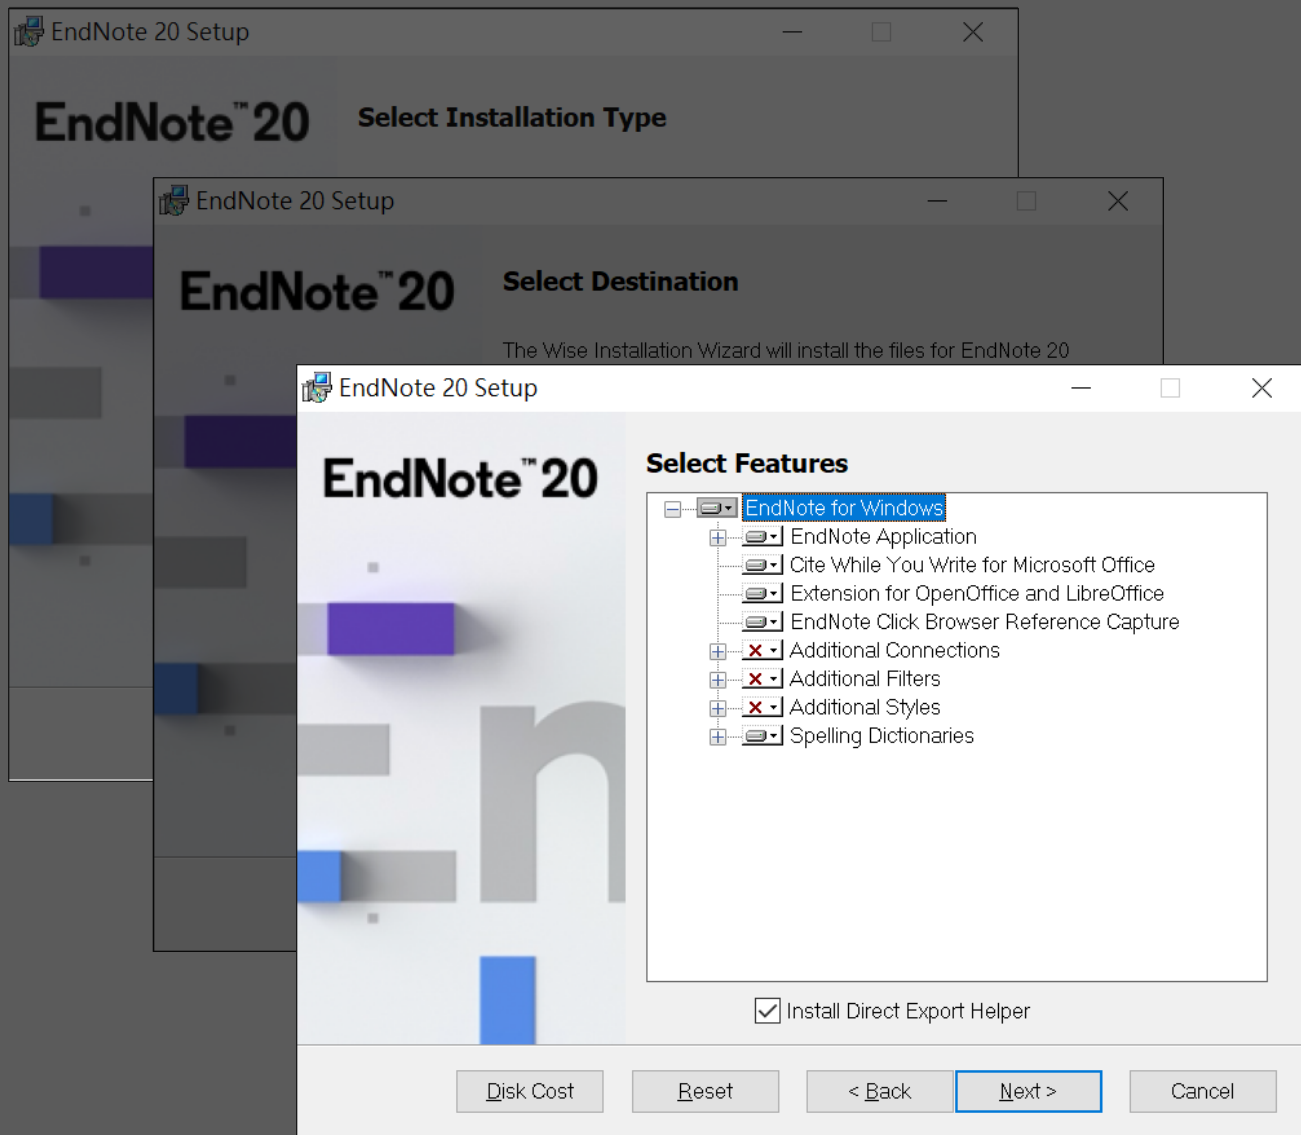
EndNote 20 Setup

EndNote™ 20

Select Installation Type

EndNote 20 Setup

EndNote™ 20

Select Destination

The Wise Installation Wizard will install the files for EndNote 20

EndNote 20 Setup

EndNote™ 20

Select Features

EndNote for Windows
EndNote Application
Cite While You Write for Microsoft Office
Extension for OpenOffice and LibreOffice
EndNote Click Browser Reference Capture
Additional Connections
Additional Filters
Additional Styles
Spelling Dictionaries

Install Direct Export Helper

Disk Cost
Reset
< Back
Next >
Cancel